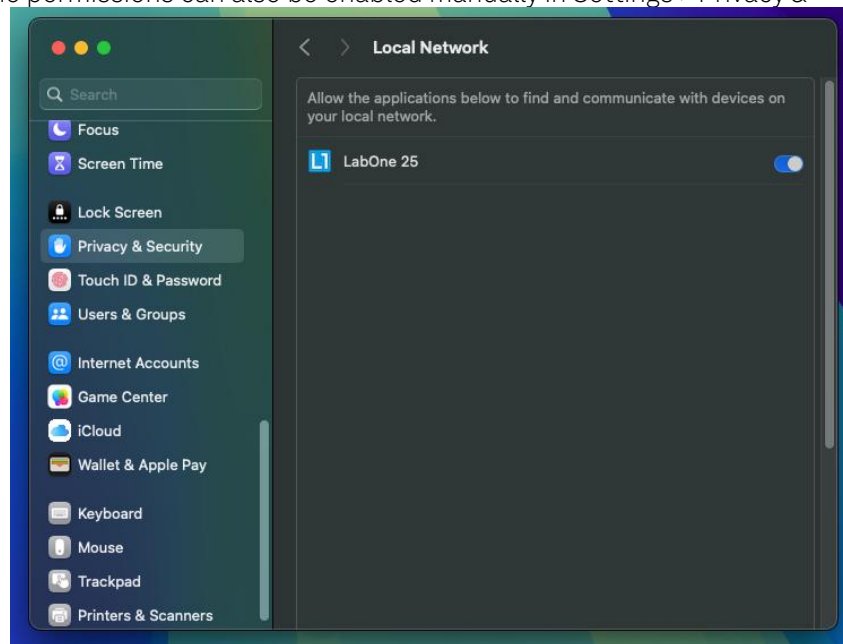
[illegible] permissions can also be enabled manually in Settings > Privacy & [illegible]

Search

Focus

Screen Time

Lock Screen

Privacy & Security

Touch ID & Password

Users & Groups

Internet Accounts

Game Center

iCloud

Wallet & Apple Pay

Keyboard

Mouse

Trackpad

Printers & Scanners

Local Network

Allow the applications below to find and communicate with devices on your local network.

LabOne 25